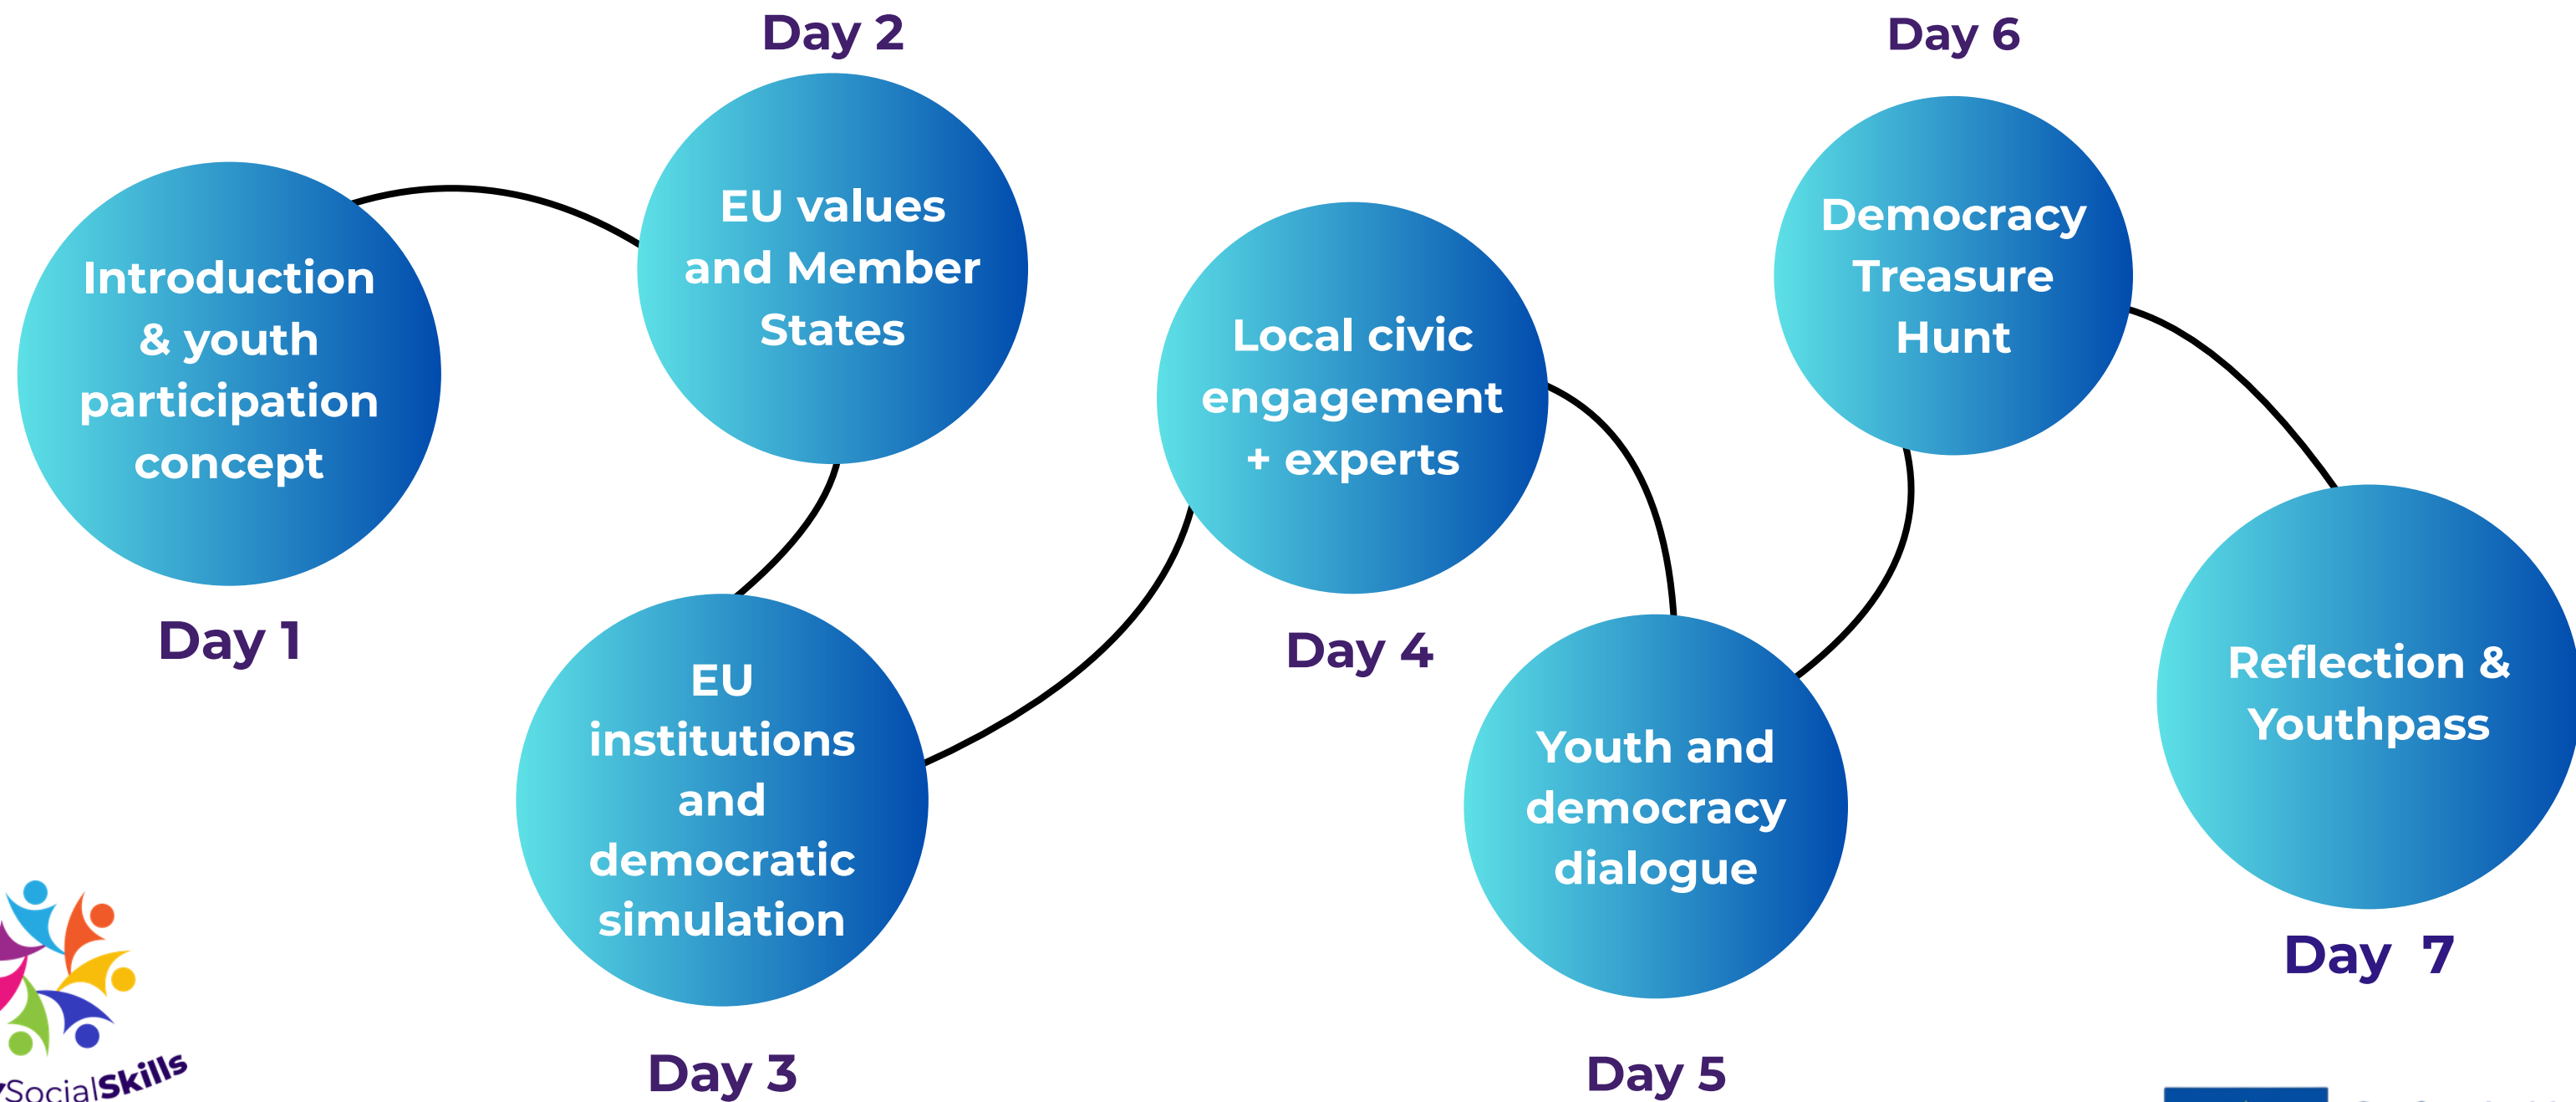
Day 2

Day 6

EU values and Member States

Democracy Treasure Hunt

Introduction & youth participation concept

Local civic engagement + experts

Day 1

Day 4

EU institutions and democratic simulation

Youth and democracy dialogue

Reflection & Youthpass

Day 7

Day 3

Day 5

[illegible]SocialSkills